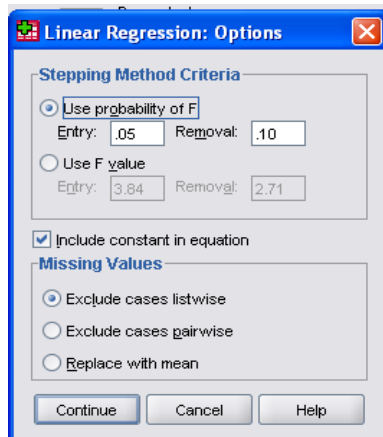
Linear Regression: Options

Stepping Method Criteria

Use probability of F

Entry: .05 Removal: .10

Use F value

Entry: 3.84 Removal: 2.71

Include constant in equation

Missing Values

Exclude cases listwise

Exclude cases pairwise

Replace with mean

Continue Cancel Help